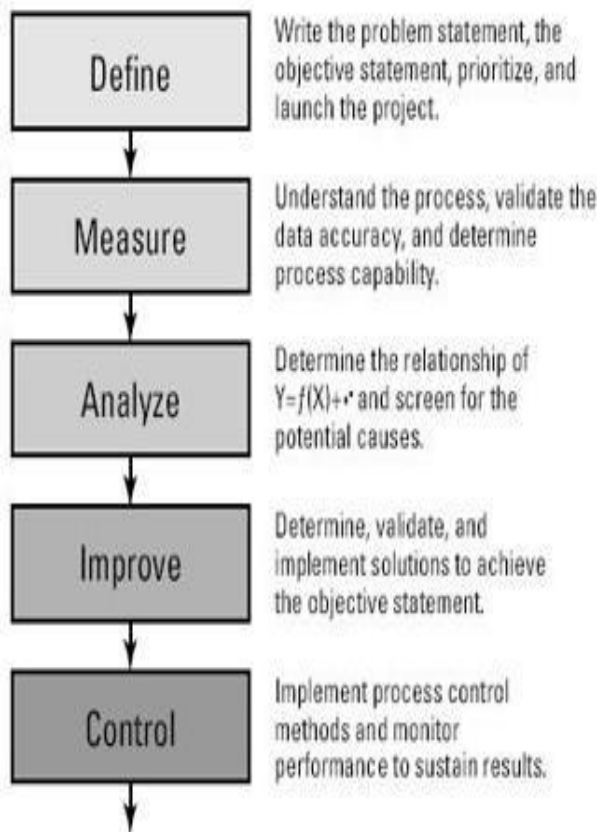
Define

Write the problem statement, the objective statement, prioritize, and launch the project.

Measure

Understand the process, validate the data accuracy, and determine process capability.

Analyze

Determine the relationship of $Y=f(X)+\epsilon$ and screen for the potential causes.

Improve

Determine, validate, and implement solutions to achieve the objective statement.

Control

Implement process control methods and monitor performance to sustain results.